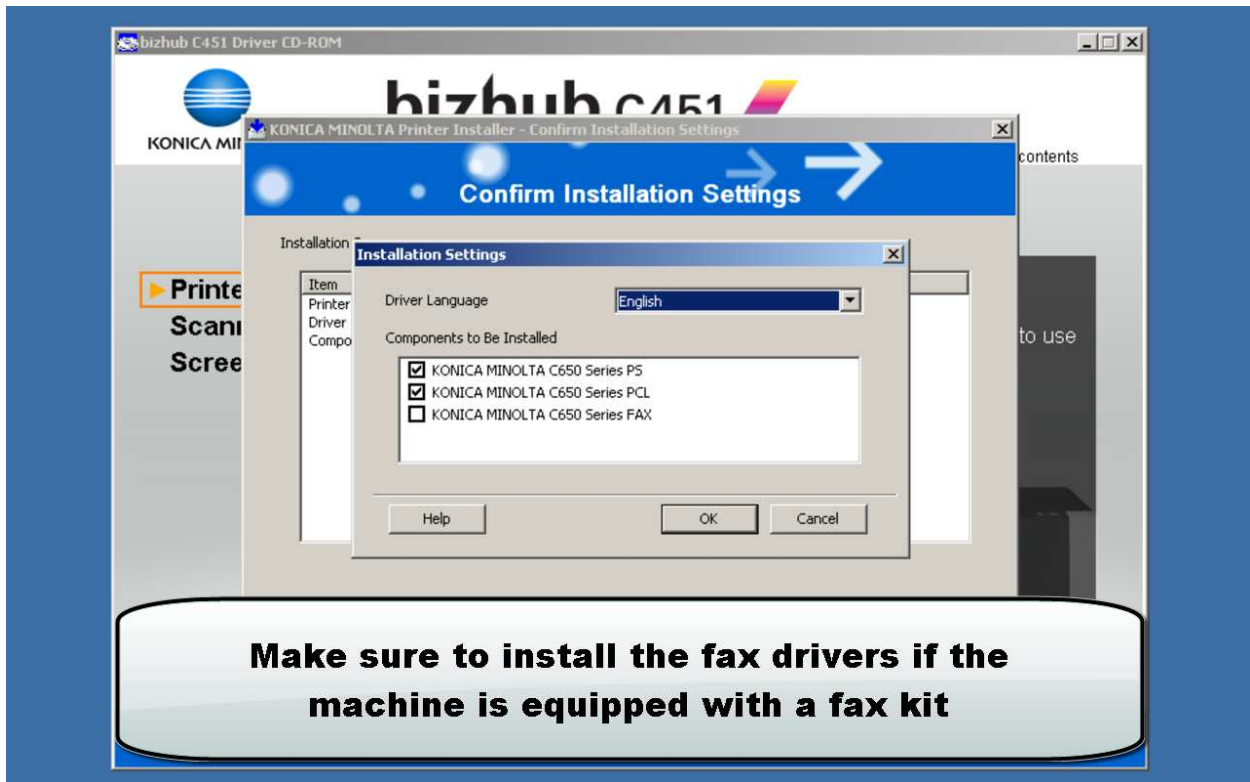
bizhub C451 Driver CD-ROM

KONICA MI

bizhub C451

KONICA MINOLTA Printer Installer - Confirm Installation Settings

Confirm Installation Settings

contents

Installation

Printe
Scann
Scree

Item
Printer
Driver
Compo

to use

Installation Settings

Driver Language
English

Components to Be Installed

☑ KONICA MINOLTA C650 Series PS
☑ KONICA MINOLTA C650 Series PCL
☐ KONICA MINOLTA C650 Series FAX

Help
OK
Cancel

Make sure to install the fax drivers if the machine is equipped with a fax kit